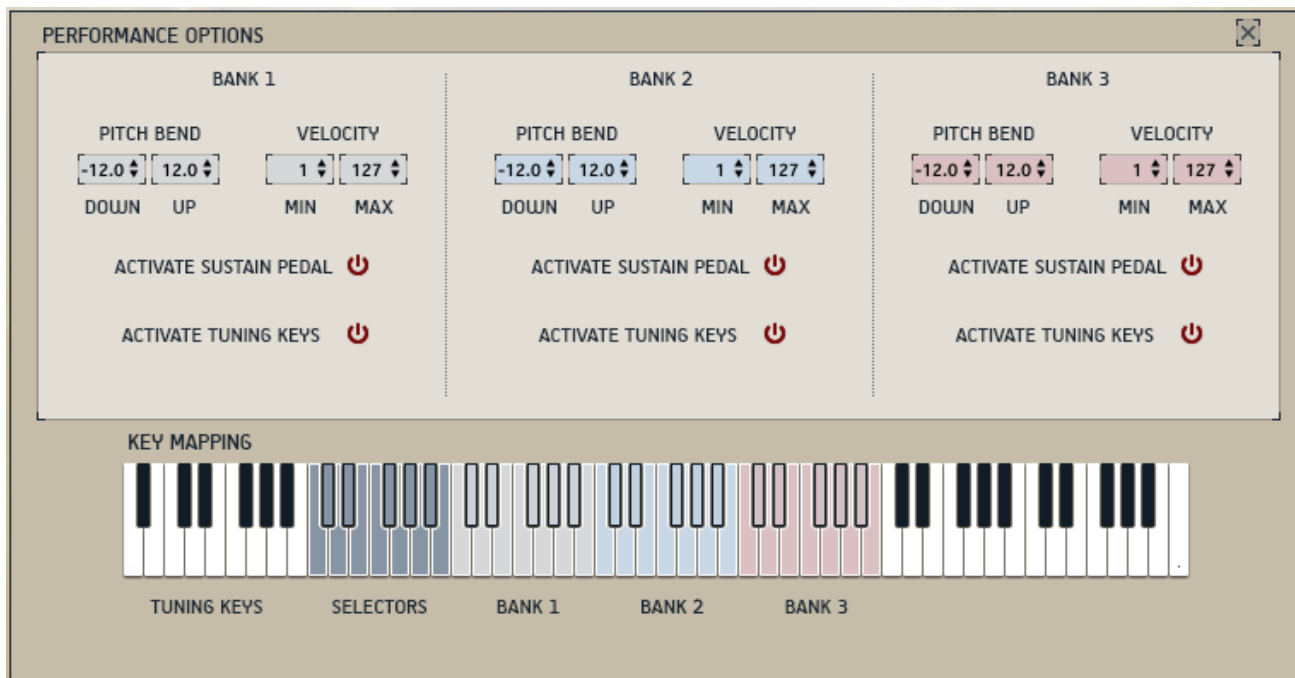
PERFORMANCE OPTIONS

BANK 1

PITCH BEND
-12.0 12.0
DOWN UP

VELOCITY
1 127
MIN MAX

ACTIVATE SUSTAIN PEDAL

ACTIVATE TUNING KEYS

BANK 2

PITCH BEND
-12.0 12.0
DOWN UP

VELOCITY
1 127
MIN MAX

ACTIVATE SUSTAIN PEDAL

ACTIVATE TUNING KEYS

BANK 3

PITCH BEND
-12.0 12.0
DOWN UP

VELOCITY
1 127
MIN MAX

ACTIVATE SUSTAIN PEDAL

ACTIVATE TUNING KEYS

KEY MAPPING

TUNING KEYS SELECTORS BANK 1 BANK 2 BANK 3